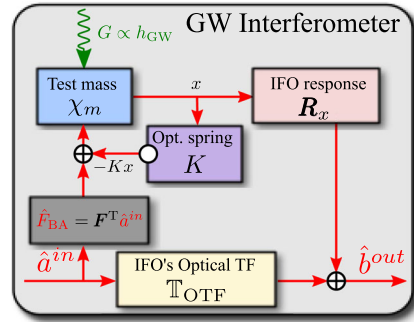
GW Interferometer

$G \propto h_{\rm GW}$

Test mass
$\chi_m$

$x$

IFO response
$\boldsymbol{R}_x$

Opt. spring
$K$

$-Kx$

$\hat{F}_{\rm BA} = \boldsymbol{F}^{\rm T}\hat{a}^{in}$

$\hat{a}^{in}$

IFO's Optical TF
$\mathbb{T}_{\rm OTF}$

$\hat{b}^{out}$